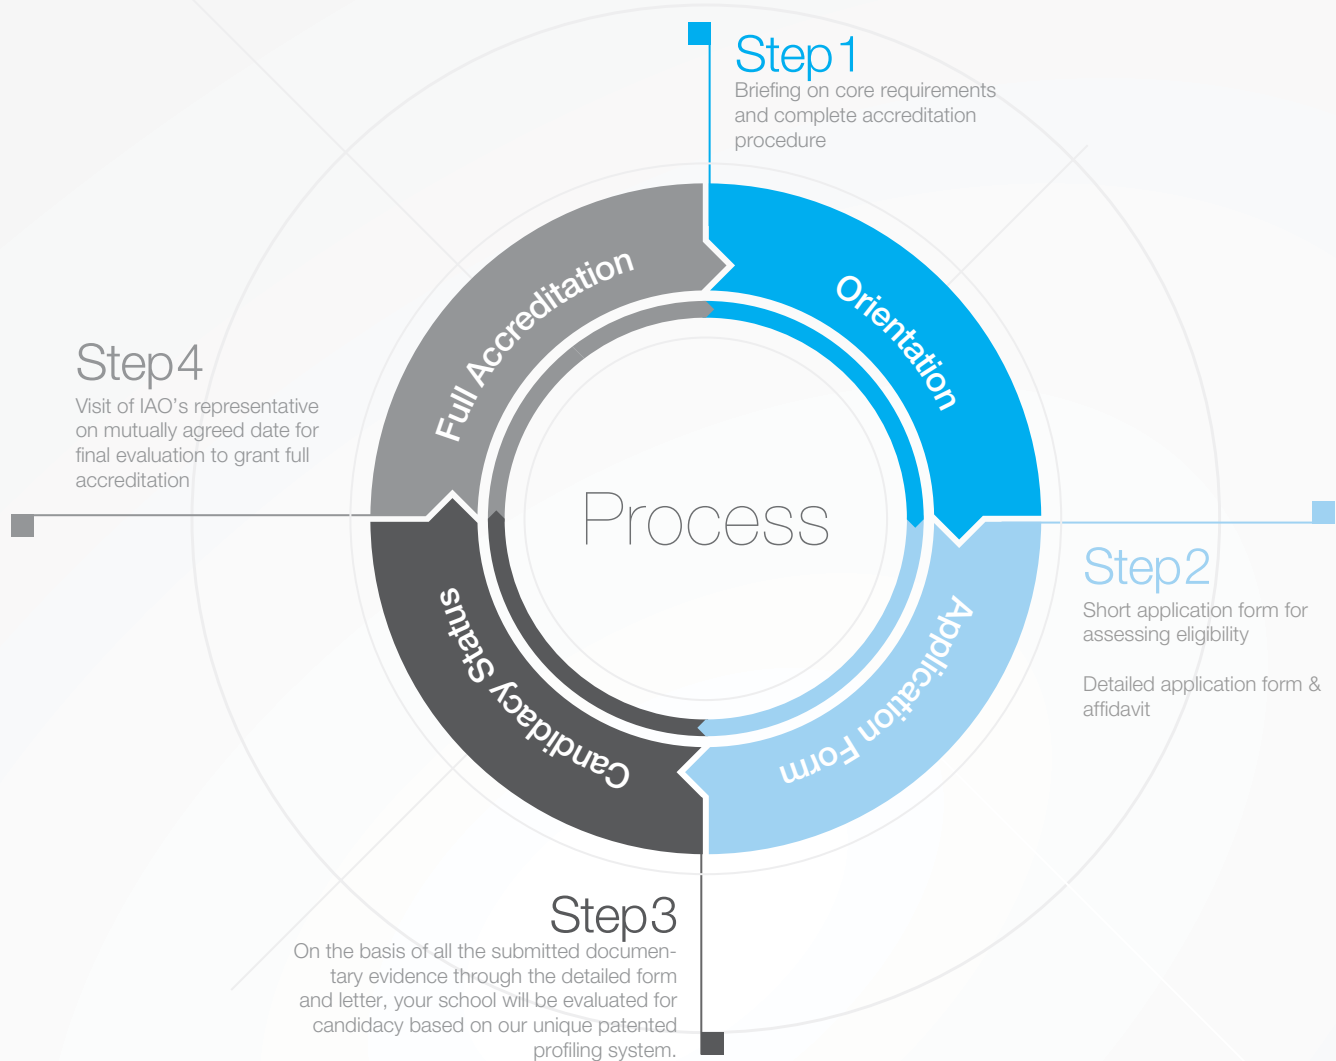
Step 1
Briefing on core requirements and complete accreditation procedure

Orientation

Full Accreditation

Step 4
Visit of IAO's representative on mutually agreed date for final evaluation to grant full accreditation

Process

Step 2
Short application form for assessing eligibility

Detailed application form & affidavit

Application Form

Candidacy Status

Step 3
On the basis of all the submitted documentary evidence through the detailed form and letter, your school will be evaluated for candidacy based on our unique patented profiling system.